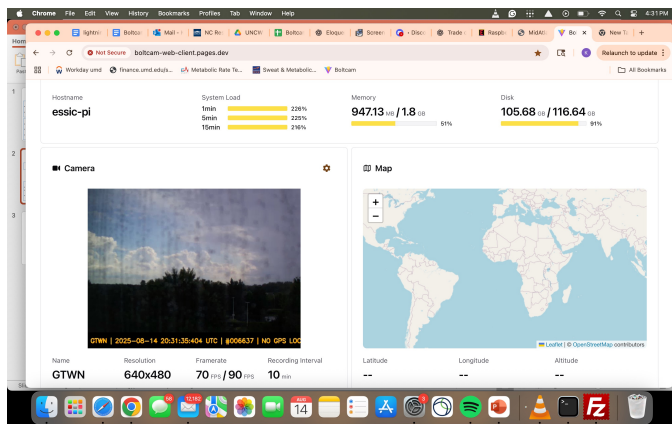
Chrome File Edit View History Bookmarks Profiles Tab Window Help

Q 4:31 PM

lightni | Boltco | Mail - | NC Re | UNCW | Boltco | Eloque | Screen | • Disco | Trade | Raspb | MIDAS | Bo × | New Ta

Not Secure boltcam-web-client.pages.dev

Relaunch to update

Workday umd finance.umd.edu/s... Metabolic Rate Te... Sweat & Metabolic... Boltcam

All Bookmarks

Hostname
essic-pi

System Load
1min 226%
5min 225%
15min 216%

Memory
947.13 MB / 1.8 GB
51%

Disk
105.68 GB / 116.64 GB
91%

Camera

GTWN | 2025-08-14 20:31:35:404 UTC | @006637 | NO GPS LOC

Name
GTWN

Resolution
640x480

Framerate
70 FPS / 90 FPS

Recording Interval
10 min

Map

+
−

Leaflet | © OpenStreetMap contributors

Latitude
--

Longitude
--

Altitude
--

AUG
14

12,162

3